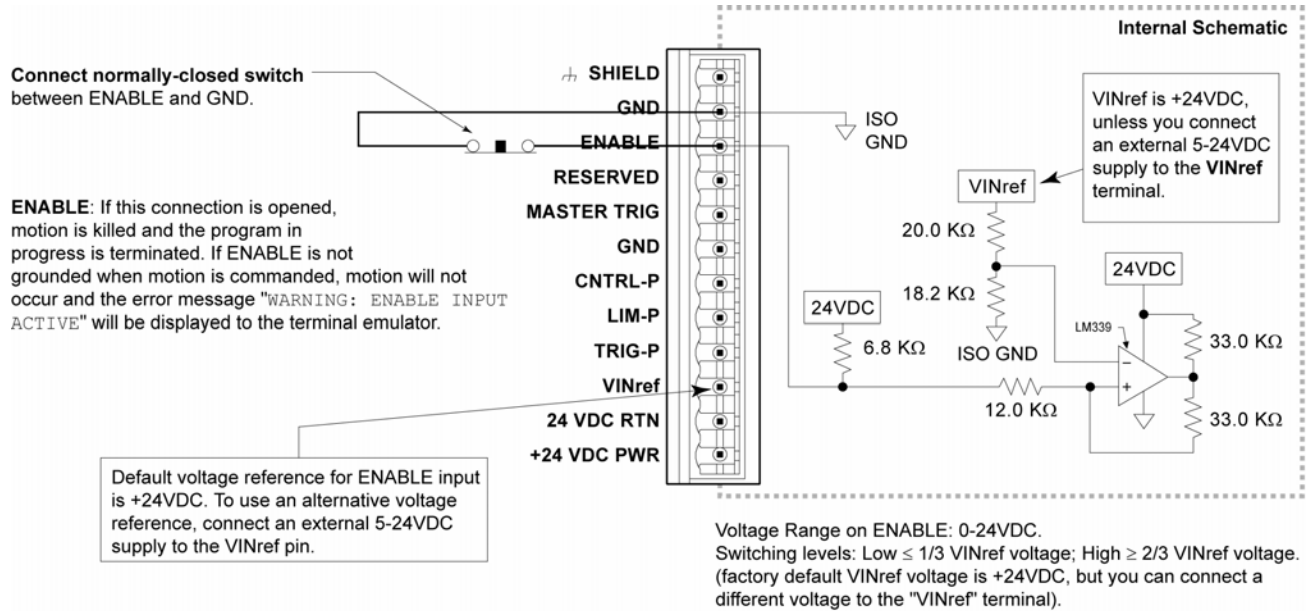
Connect normally-closed switch between ENABLE and GND.

ENABLE: If this connection is opened, motion is killed and the program in progress is terminated. If ENABLE is not grounded when motion is commanded, motion will not occur and the error message "WARNING: ENABLE INPUT ACTIVE" will be displayed to the terminal emulator.

SHIELD
GND
ENABLE
RESERVED
MASTER TRIG
GND
CNTRL-P
LIM-P
TRIG-P
VINref
24 VDC RTN
+24 VDC PWR

Default voltage reference for ENABLE input is +24VDC. To use an alternative voltage reference, connect an external 5-24VDC supply to the VINref pin.

Internal Schematic

ISO GND

VINref is +24VDC, unless you connect an external 5-24VDC supply to the VINref terminal.

VINref
20.0 KΩ
18.2 KΩ
ISO GND
24VDC
6.8 KΩ
12.0 KΩ
24VDC
LM339
33.0 KΩ
33.0 KΩ

Voltage Range on ENABLE: 0-24VDC.
Switching levels: Low ≤ 1/3 VINref voltage; High ≥ 2/3 VINref voltage.
(factory default VINref voltage is +24VDC, but you can connect a different voltage to the "VINref" terminal).